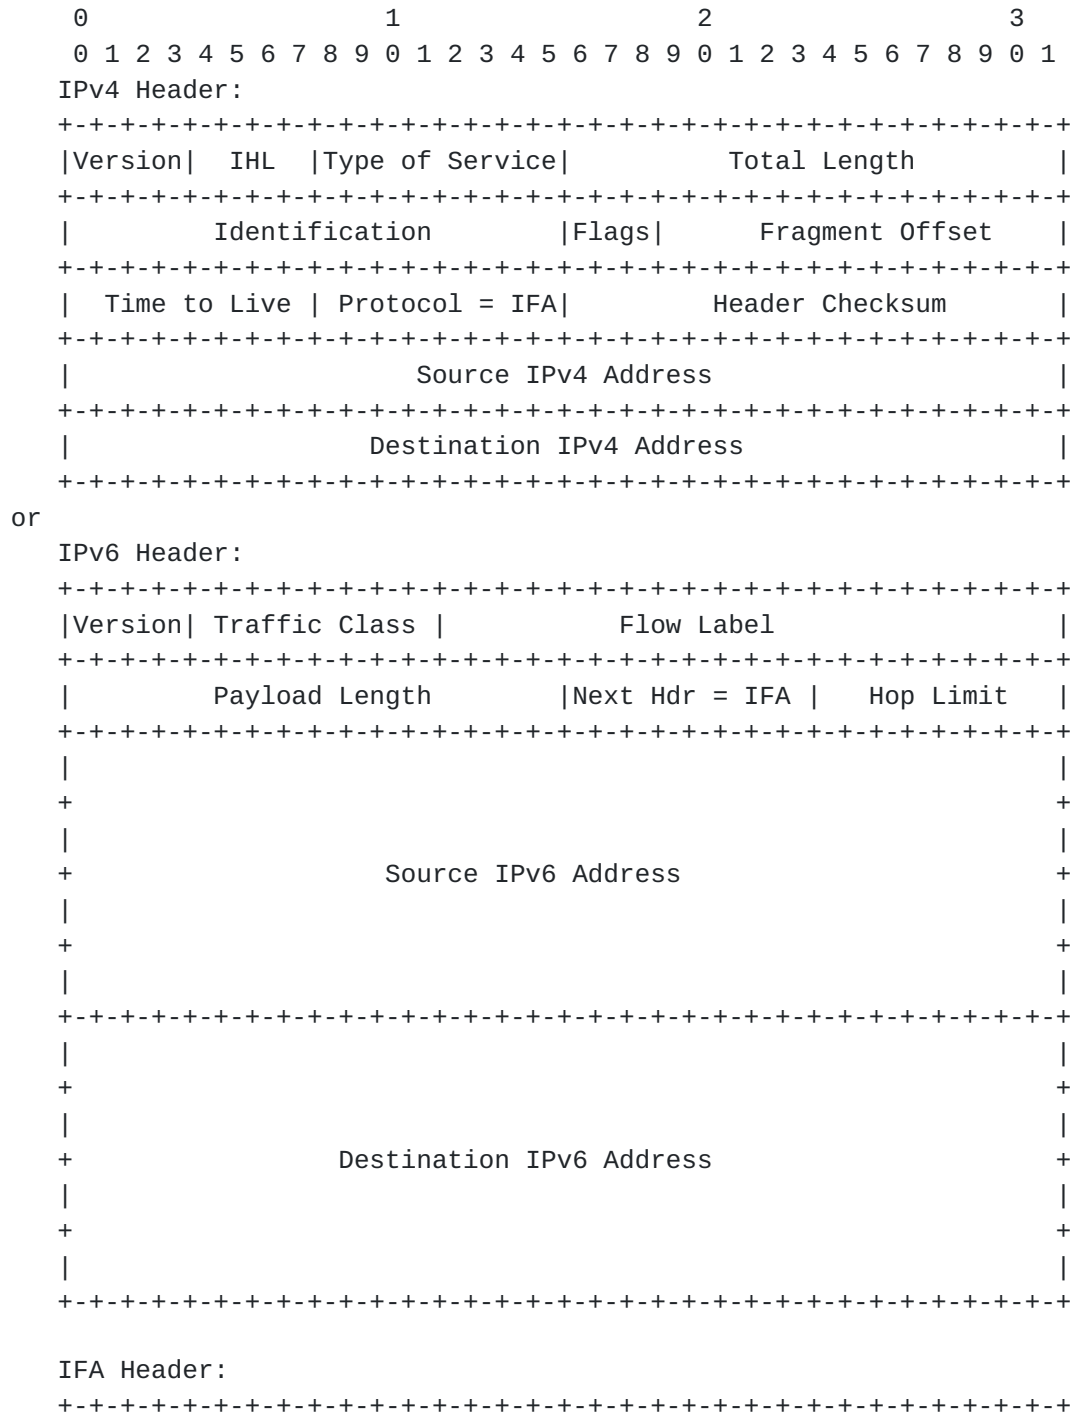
0 1 2 3
0 1 2 3 4 5 6 7 8 9 0 1 2 3 4 5 6 7 8 9 0 1 2 3 4 5 6 7 8 9 0 1

IPv4 Header:

| Version | IHL | Type of Service | Total Length |
|---|---|---|---|
| Identification | | Flags | Fragment Offset |
| Time to Live | Protocol = IFA | Header Checksum | |
| Source IPv4 Address | | | |
| Destination IPv4 Address | | | |

or

IPv6 Header:

| Version | Traffic Class | Flow Label | |
|---|---|---|---|
| Payload Length | | Next Hdr = IFA | Hop Limit |
| Source IPv6 Address | | | |
| Destination IPv6 Address | | | |

IFA Header: